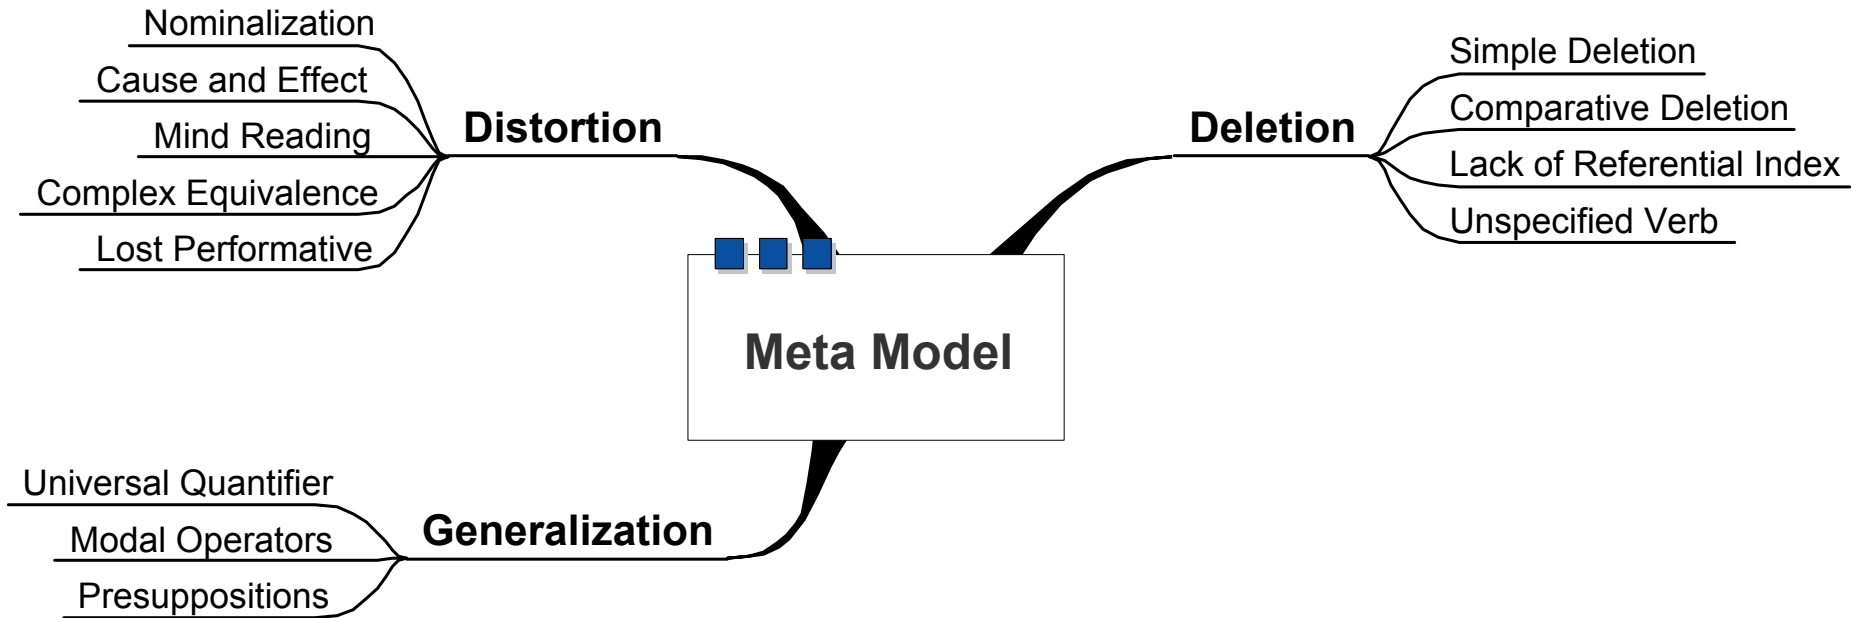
Meta Model

Distortion
Nominalization
Cause and Effect
Mind Reading
Complex Equivalence
Lost Performative

Deletion
Simple Deletion
Comparative Deletion
Lack of Referential Index
Unspecified Verb

Generalization
Universal Quantifier
Modal Operators
Presuppositions